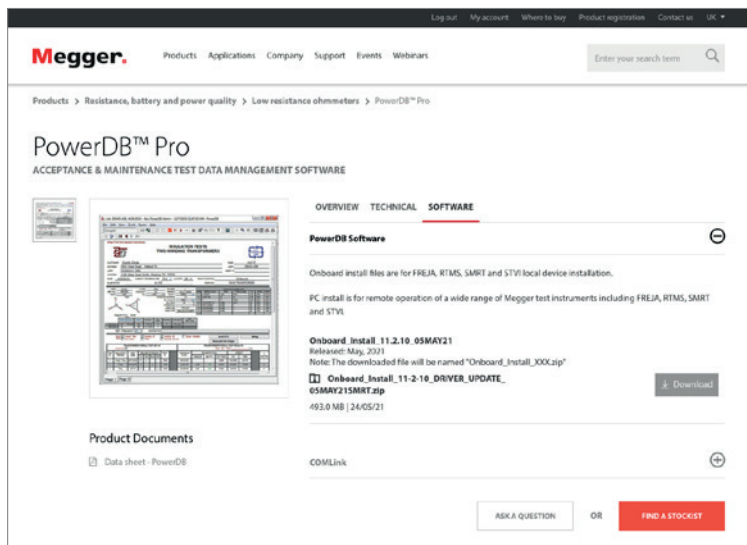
Log out My account Where to buy Product registration Contact us UK

Megger.

Products Applications Company Support Events Webinars

Enter your search term

Products > Resistance, battery and power quality > Low resistance ohmmeters > PowerDB™ Pro

PowerDB™ Pro

ACCEPTANCE & MAINTENANCE TEST DATA MANAGEMENT SOFTWARE

OVERVIEW TECHNICAL SOFTWARE

PowerDB Software

Onboard install files are for FREJA, RTMS, SMRT and STVI local device installation.

PC install is for remote operation of a wide range of Megger test instruments including FREJA, RTMS, SMRT and STVI.

Onboard_Install_11.2.10_05MAY21
Released: May, 2021
Note: The downloaded file will be named "Onboard_Install_XXX.zip"

Onboard_Install_11-2-10_DRIVER_UPDATE_05MAY21SMRT.zip
493.0 MB | 24/05/21

Download

Product Documents

Data sheet - PowerDB

COMLink

ASK A QUESTION OR FIND A STOCKIST